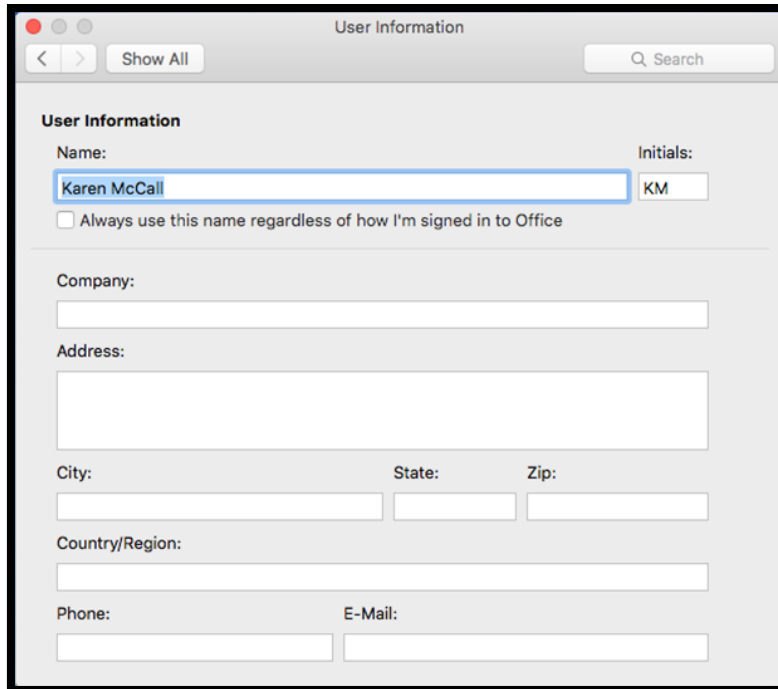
User Information

Show All

Search

User Information

Name:

Initials:

Karen McCall

KM

Always use this name regardless of how I'm signed in to Office

Company:

Address:

City:

State:

Zip:

Country/Region:

Phone:

E-Mail: